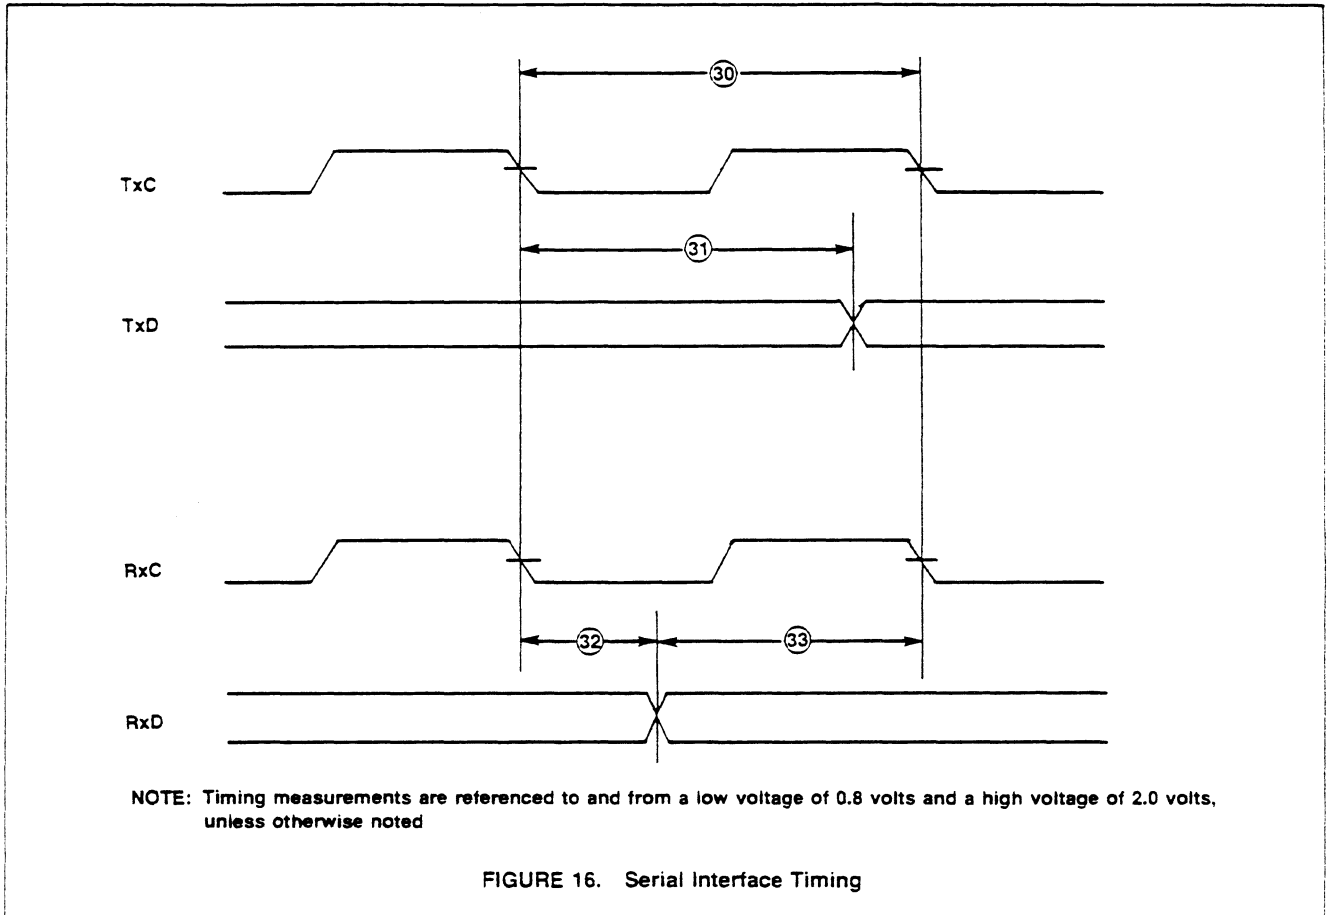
30

TxC

31

TxD

RxC

32

33

RxD

NOTE: Timing measurements are referenced to and from a low voltage of 0.8 volts and a high voltage of 2.0 volts, unless otherwise noted

FIGURE 16. Serial Interface Timing